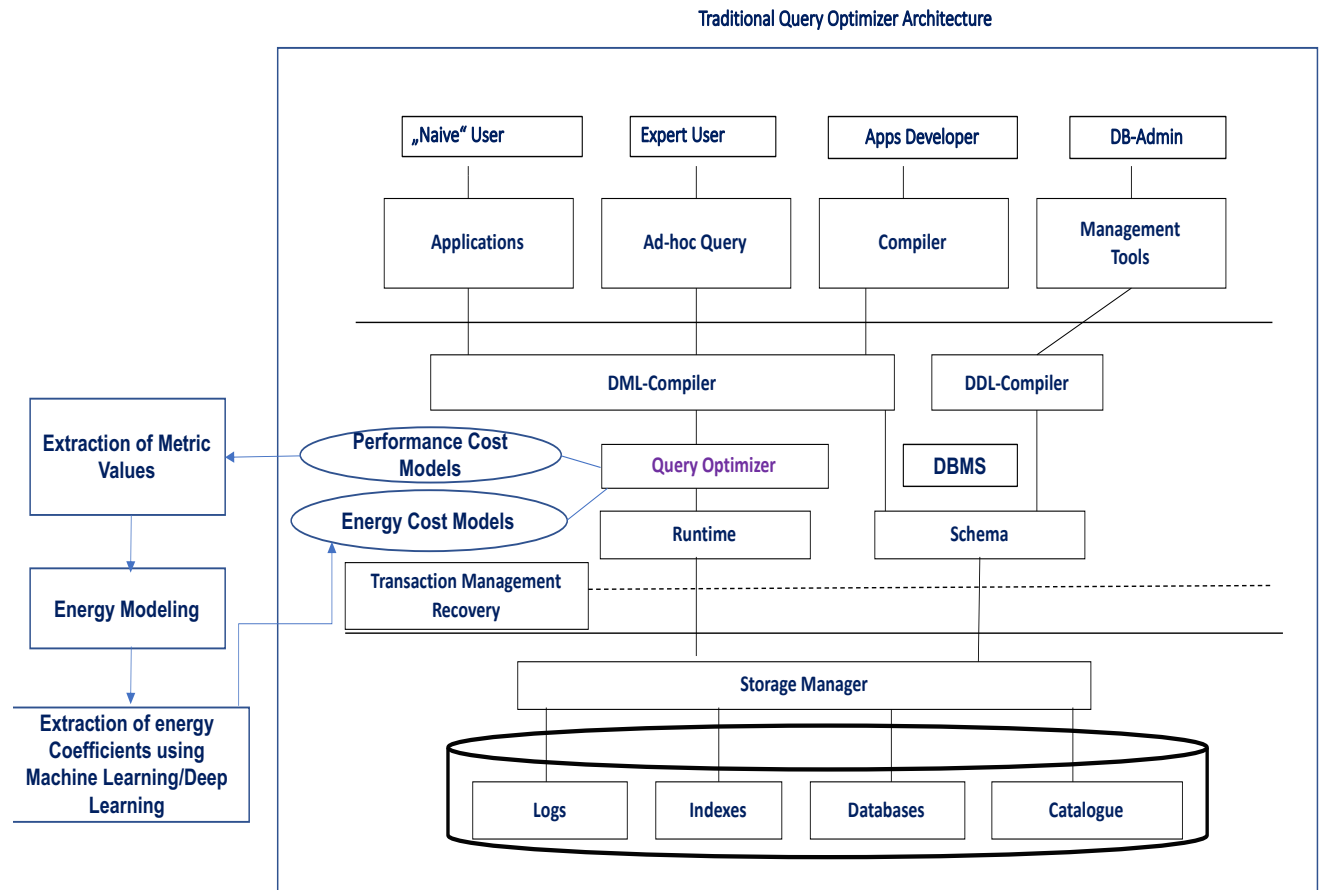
Traditional Query Optimizer Architecture

„Naive“ User

Expert User

Apps Developer

DB-Admin

Applications

Ad-hoc Query

Compiler

Management Tools

DML-Compiler

DDL-Compiler

Extraction of Metric Values

Performance Cost Models

Query Optimizer

DBMS

Energy Cost Models

Runtime

Schema

Transaction Management Recovery

Energy Modeling

Storage Manager

Extraction of energy Coefficients using Machine Learning/Deep Learning

Logs

Indexes

Databases

Catalogue